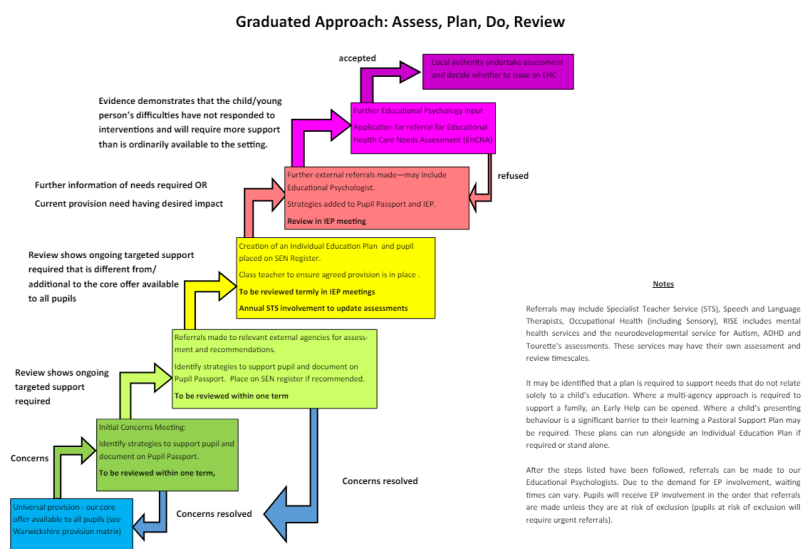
Graduated Approach: Assess, Plan, Do, Review

accepted

Local authority undertake assessment and decide whether to issue an EHC

Evidence demonstrates that the child/young person's difficulties have not responded to interventions and will require more support than is ordinarily available to the setting.

Further Educational Psychology input

Application for referral for Educational Health Care Needs Assessment (EHCNA)

refused

Further information of needs required OR Current provision need having desired impact

Further external referrals made—may include Educational Psychologist.

Strategies added to Pupil Passport and IEP.

Review in IEP meeting

Review shows ongoing targeted support required that is different from/ additional to the core offer available to all pupils

Creation of an Individual Education Plan and pupil placed on SEN Register.

Class teacher to ensure agreed provision is in place .

To be reviewed termly in IEP meetings

Annual STS involvement to update assessments

Review shows ongoing targeted support required

Referrals made to relevant external agencies for assessment and recommendations.

Identify strategies to support pupil and document on Pupil Passport. Place on SEN register if recommended.

To be reviewed within one term

Concerns

Initial Concerns Meeting:

Identify strategies to support pupil and document on Pupil Passport.

To be reviewed within one term,

Universal provision - our core offer available to all pupils (see Warwickshire provision matrix)

Concerns resolved

Concerns resolved

Notes

Referrals may include Specialist Teacher Service (STS), Speech and Language Therapists, Occupational Health (including Sensory), RISE includes mental health services and the neurodevelopmental service for Autism, ADHD and Tourette's assessments. These services may have their own assessment and review timescales.

It may be identified that a plan is required to support needs that do not relate solely to a child's education. Where a multi-agency approach is required to support a family, an Early Help can be opened. Where a child's presenting behaviour is a significant barrier to their learning a Pastoral Support Plan may be required. These plans can run alongside an Individual Education Plan if required or stand alone.

After the steps listed have been followed, referrals can be made to our Educational Psychologists. Due to the demand for EP involvement, waiting times can vary. Pupils will receive EP involvement in the order that referrals are made unless they are at risk of exclusion (pupils at risk of exclusion will require urgent referrals).